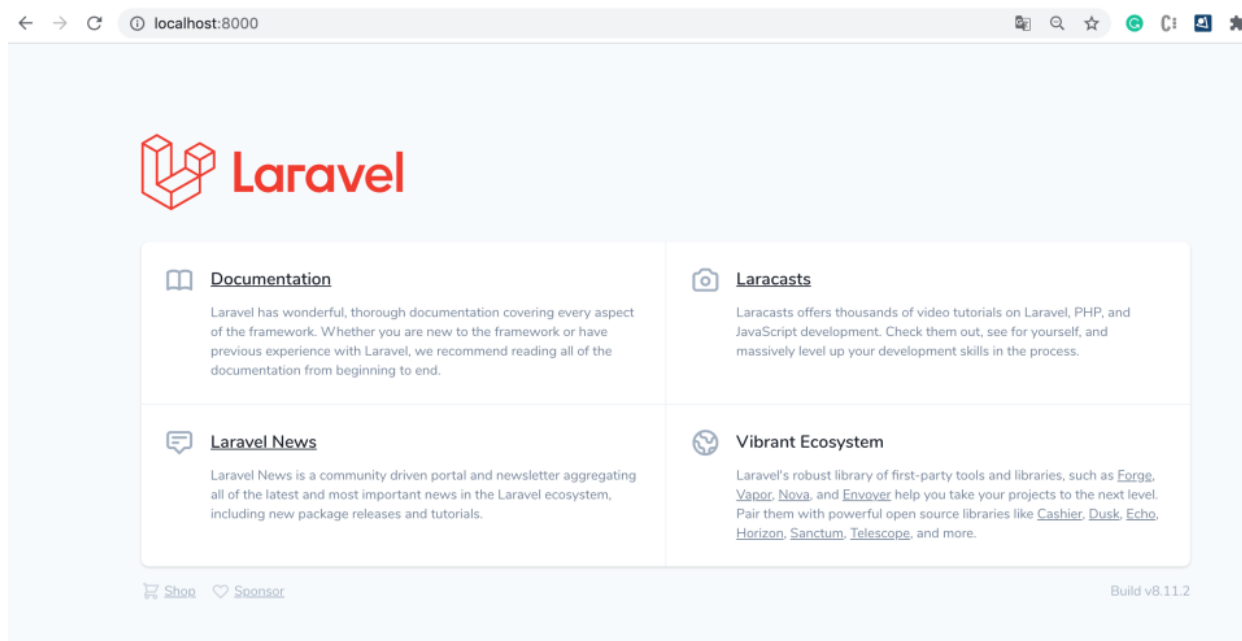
localhost:8000

Laravel

Documentation

Laravel has wonderful, thorough documentation covering every aspect of the framework. Whether you are new to the framework or have previous experience with Laravel, we recommend reading all of the documentation from beginning to end.

Laracasts

Laracasts offers thousands of video tutorials on Laravel, PHP, and JavaScript development. Check them out, see for yourself, and massively level up your development skills in the process.

Laravel News

Laravel News is a community driven portal and newsletter aggregating all of the latest and most important news in the Laravel ecosystem, including new package releases and tutorials.

Vibrant Ecosystem

Laravel's robust library of first-party tools and libraries, such as Forge, Vapor, Nova, and Envoyer help you take your projects to the next level. Pair them with powerful open source libraries like Cashier, Dusk, Echo, Horizon, Sanctum, Telescope, and more.

Shop Sponsor

Build v8.11.2